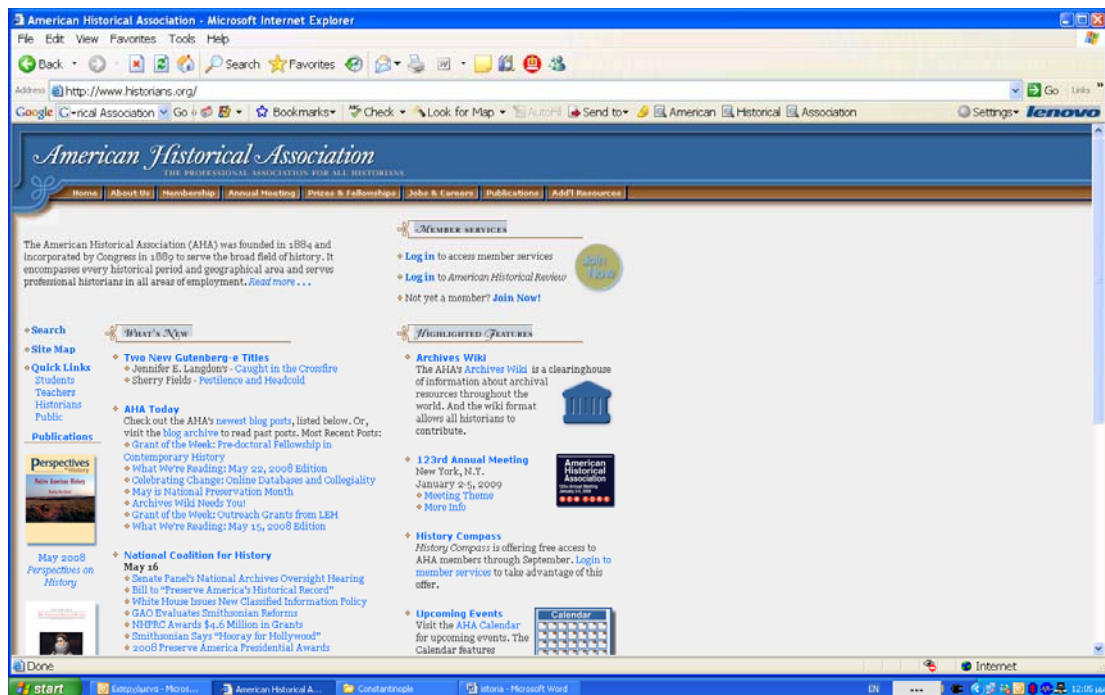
American Historical Association - Microsoft Internet Explorer

File Edit View Favorites Tools Help

Back Search Favorites

Address http://www.historians.org/

Go Links

Google C-rical Association Go Bookmarks Check Look for Map AutoFill Send to American Historical Association Settings lenovo

American Historical Association
THE PROFESSIONAL ASSOCIATION FOR ALL HISTORIANS

Home | About Us | Membership | Annual Meeting | Prizes & Fellowships | Jobs & Careers | Publications | Add'l Resources

The American Historical Association (AHA) was founded in 1884 and incorporated by Congress in 1889 to serve the broad field of history. It encompasses every historical period and geographical area and serves professional historians in all areas of employment. Read more . . .

MEMBER SERVICES

Log in to access member services

Log in to American Historical Review

Not yet a member? Join Now!

Join Now

Search

Site Map

Quick Links
Students
Teachers
Historians
Public

Publications

Perspectives on History

May 2008 Perspectives on History

WHAT'S NEW

Two New Gutenberg-e Titles
Jennifer E. Langdon's - Caught in the Crossfire
Sherry Fields - Pestilence and Headcold

AHA Today
Check out the AHA's newest blog posts, listed below. Or, visit the blog archive to read past posts. Most Recent Posts:
Grant of the Week: Pre-doctoral Fellowship in Contemporary History
What We're Reading: May 22, 2008 Edition
Celebrating Change: Online Databases and Collegiality
May is National Preservation Month
Archives Wiki Needs You!
Grant of the Week: Outreach Grants from LEH
What We're Reading: May 15, 2008 Edition

National Coalition for History
May 16
Senate Panel's National Archives Oversight Hearing
Bill to "Preserve America's Historical Record"
White House Issues New Classified Information Policy
GAO Evaluates Smithsonian Reforms
NHPRC Awards $4.6 Million in Grants
Smithsonian Says "Hooray for Hollywood"
2008 Preserve America Presidential Awards

HIGHLIGHTED FEATURES

Archives Wiki
The AHA's Archives Wiki is a clearinghouse of information about archival resources throughout the world. And the wiki format allows all historians to contribute.

123rd Annual Meeting
New York, N.Y.
January 2-5, 2009
Meeting Theme
More Info

American Historical Association

History Compass
History Compass is offering free access to AHA members through September. Login to member services to take advantage of this offer.

Upcoming Events
Visit the AHA Calendar for upcoming events. The Calendar features

Calendar

Done

Internet

start | Εισερχόμενα - Micros... | American Historical A... | Constantinople | istoria - Microsoft Word | EN | 12:05